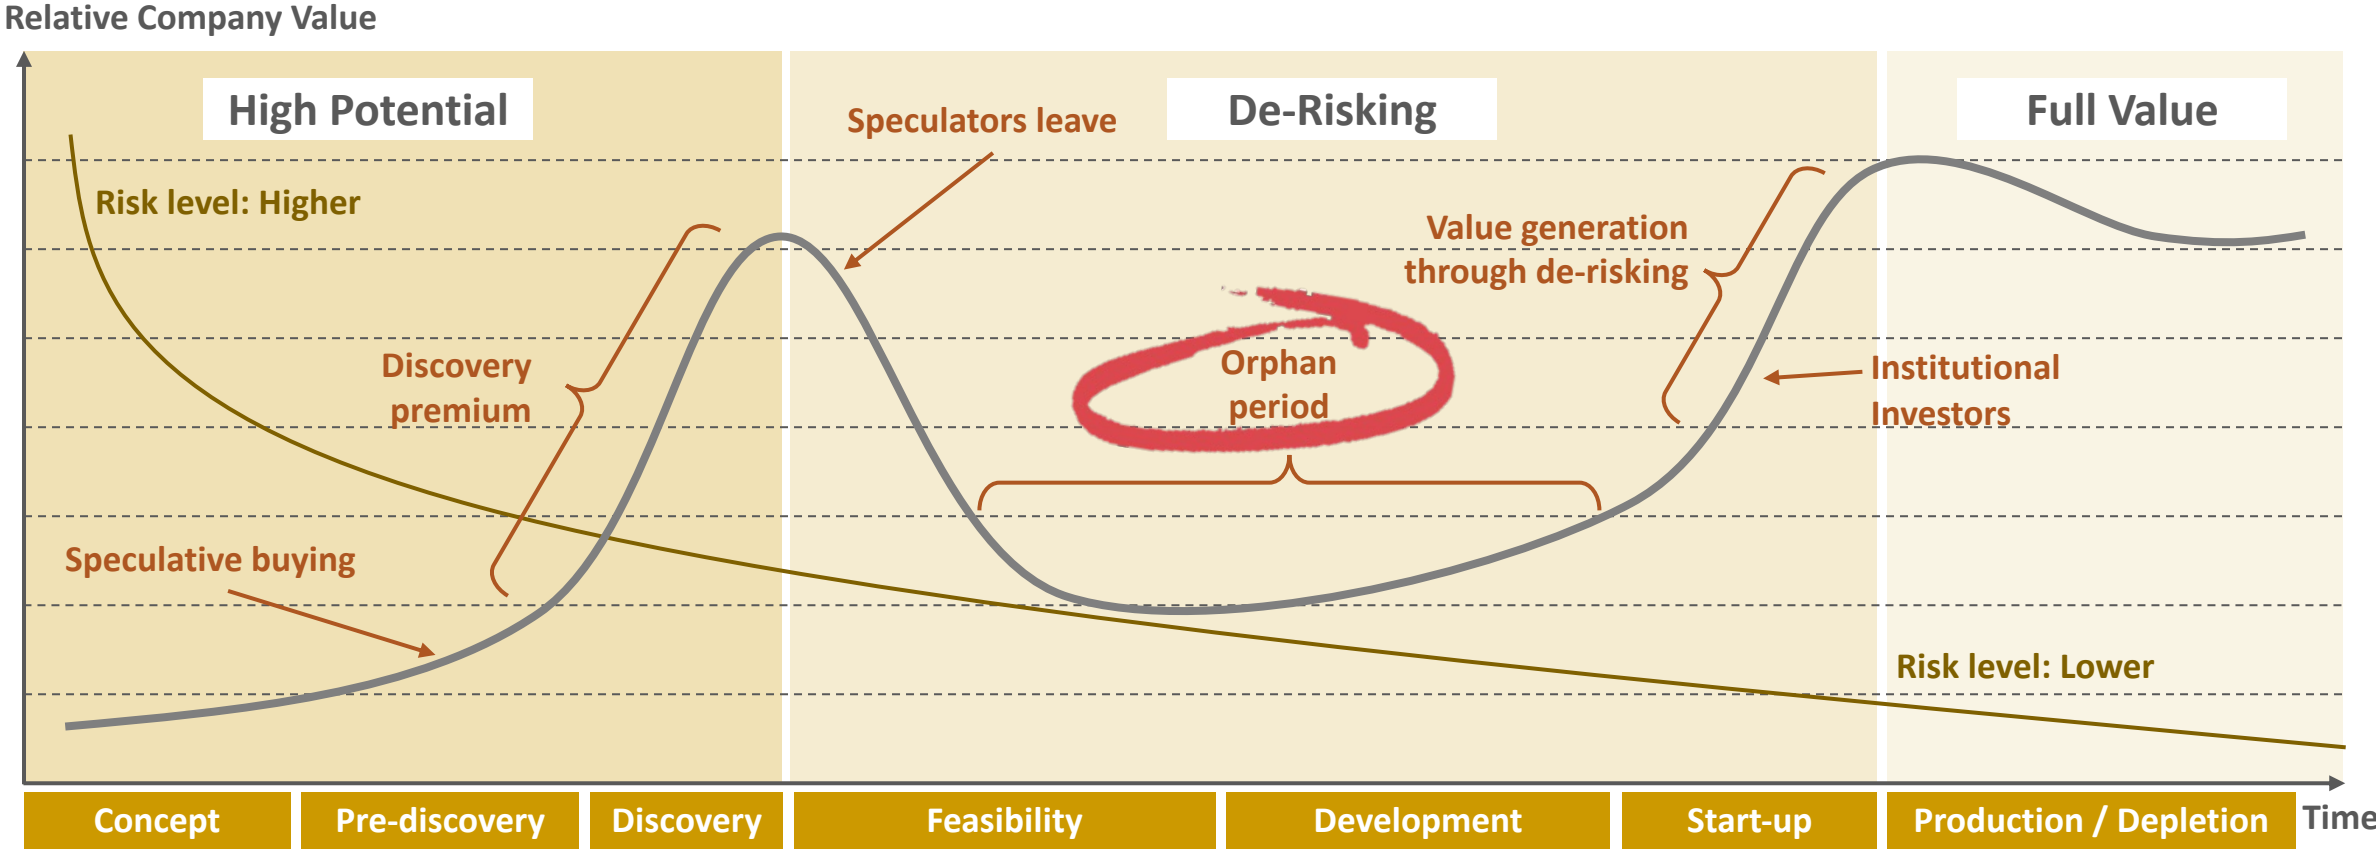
Relative Company Value

High Potential

De-Risking

Full Value

Speculators leave

Risk level: Higher

Value generation through de-risking

Discovery premium

Orphan period

Institutional Investors

Speculative buying

Risk level: Lower

Concept

Pre-discovery

Discovery

Feasibility

Development

Start-up

Production / Depletion

Time